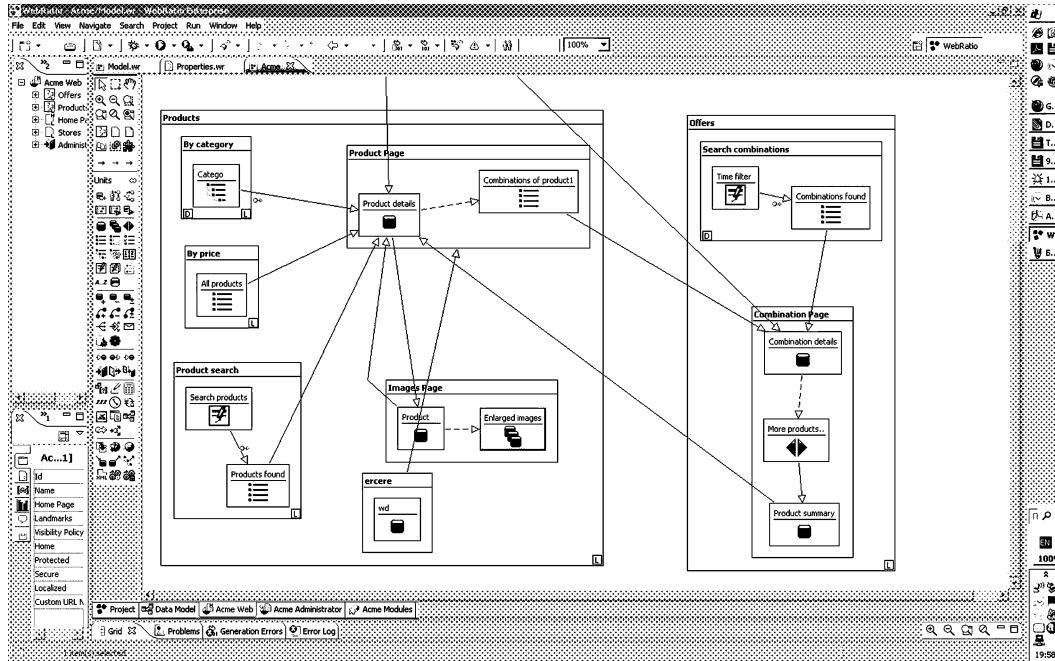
WebRatio - Acme/Model.wr - WebRatio Enterprise

File Edit View Navigate Search Project Run Window Help

100%

WebRatio

Acme Web
Offers
Products
Home Pa
Stores
Administ

Model.wr
Properties.wr
Acme

Units

Products

By category

Catego

D L

Product Page

Product details

Combinations of product1

By price

All products

L

Product search

Search products

Products found

L

Images Page

Product

Enlarged images

ercere

wd

L

Offers

Search combinations

Time filter

Combinations found

D

Combination Page

Combination details

More products..

Product summary

L

Ac...1]

Id
Name
Home Page
Landmarks
Visibility Policy
Home
Protected
Secure
Localized
Custom URL N

Project
Data Model
Acme Web
Acme Administrator
Acme Modules

Grid
Problems
Generation Errors
Error Log

1 item(s) selected

G.
D.
T.
9.
I.
B.
A.
W
B.

EN
100

19:58